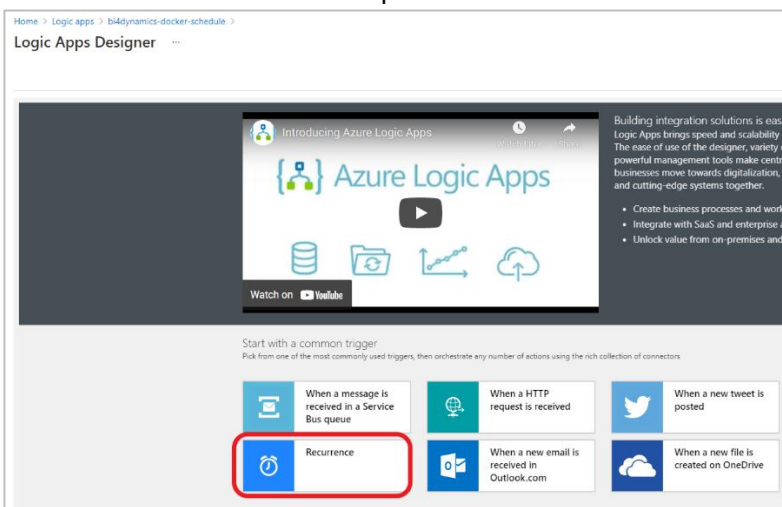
Home > Logic apps > bi4dynamics-docker-schedule >

Logic Apps Designer ···

Introducing Azure Logic Apps

Watch later Share

Azure Logic Apps

Watch on YouTube

Building integration solutions is eas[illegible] Logic Apps brings speed and scalability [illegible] The ease of use of the designer, variety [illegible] powerful management tools make centr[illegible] businesses move towards digitalization, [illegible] and cutting-edge systems together.

• Create business processes and work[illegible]
• Integrate with SaaS and enterprise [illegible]
• Unlock value from on-premises and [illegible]

Start with a common trigger

Pick from one of the most commonly used triggers, then orchestrate any number of actions using the rich collection of connectors

When a message is received in a Service Bus queue

When a HTTP request is received

When a new tweet is posted

Recurrence

When a new email is received in Outlook.com

When a new file is created on OneDrive